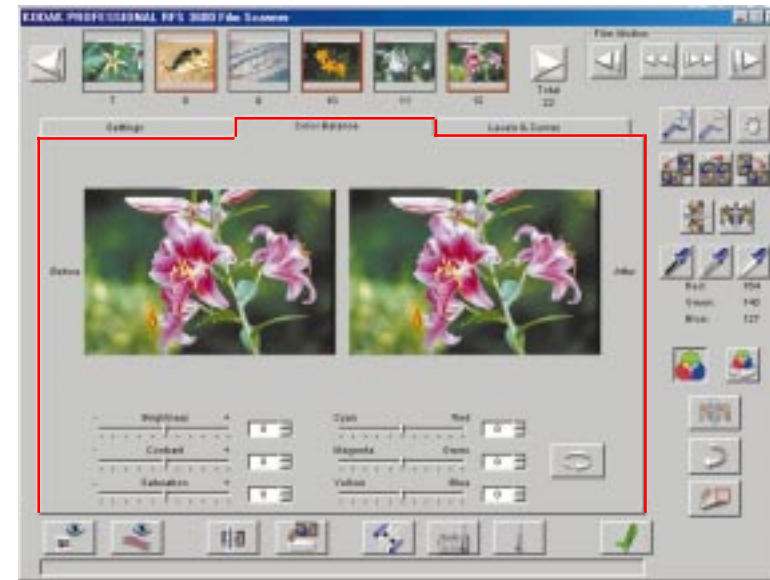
KODAK PROFESSIONAL RFS 3600 Film Scanner

Film Strip

7 8 9 10 11 12

Total
22

Settings

Color Balance

Levels & Curves

Before

After

Red: 154
Green: 140
Blue: 127

Brightness

Contrast

Saturation

Cyan Red

Magenta Green

Yellow Blue

0
0
0
0
0
0